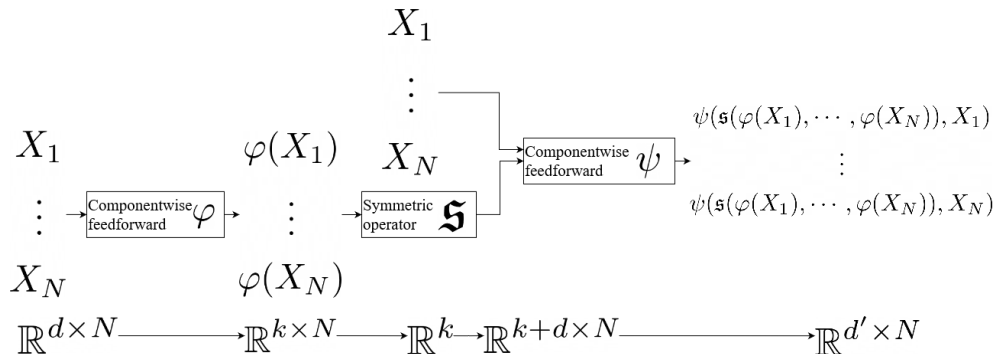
$X_1$
$\vdots$
$X_N$

$X_1$
$\vdots$
$X_N$

Componentwise feedforward $\varphi$

$\varphi(X_1)$
$\vdots$
$\varphi(X_N)$

Symmetric operator $\mathfrak{S}$

Componentwise feedforward $\psi$

$\psi(\mathfrak{s}(\varphi(X_1), \cdots, \varphi(X_N)), X_1)$
$\vdots$
$\psi(\mathfrak{s}(\varphi(X_1), \cdots, \varphi(X_N)), X_N)$

$\mathbb{R}^{d\times N} \longrightarrow \mathbb{R}^{k\times N} \longrightarrow \mathbb{R}^{k} \longrightarrow \mathbb{R}^{k+d\times N} \longrightarrow \mathbb{R}^{d'\times N}$